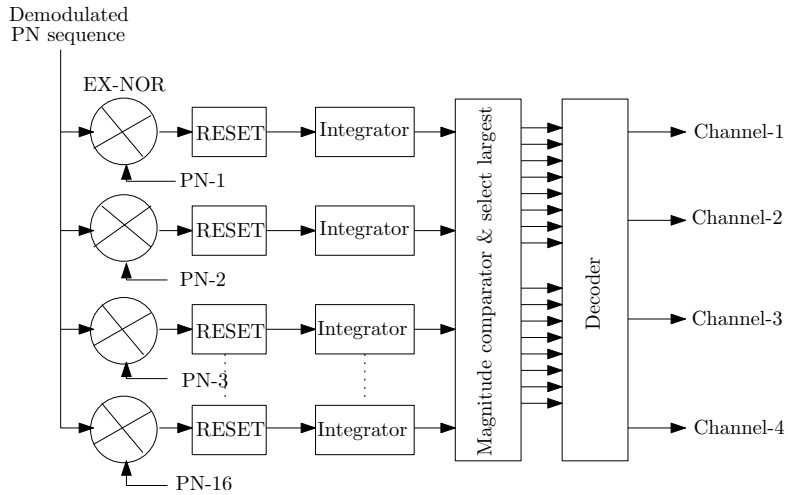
Demodulated
PN sequence

EX-NOR

RESET
Integrator
PN-1

RESET
Integrator
PN-2

RESET
Integrator
PN-3

RESET
Integrator
PN-16

Magnitude comparator & select largest

Decoder

Channel-1
Channel-2
Channel-3
Channel-4